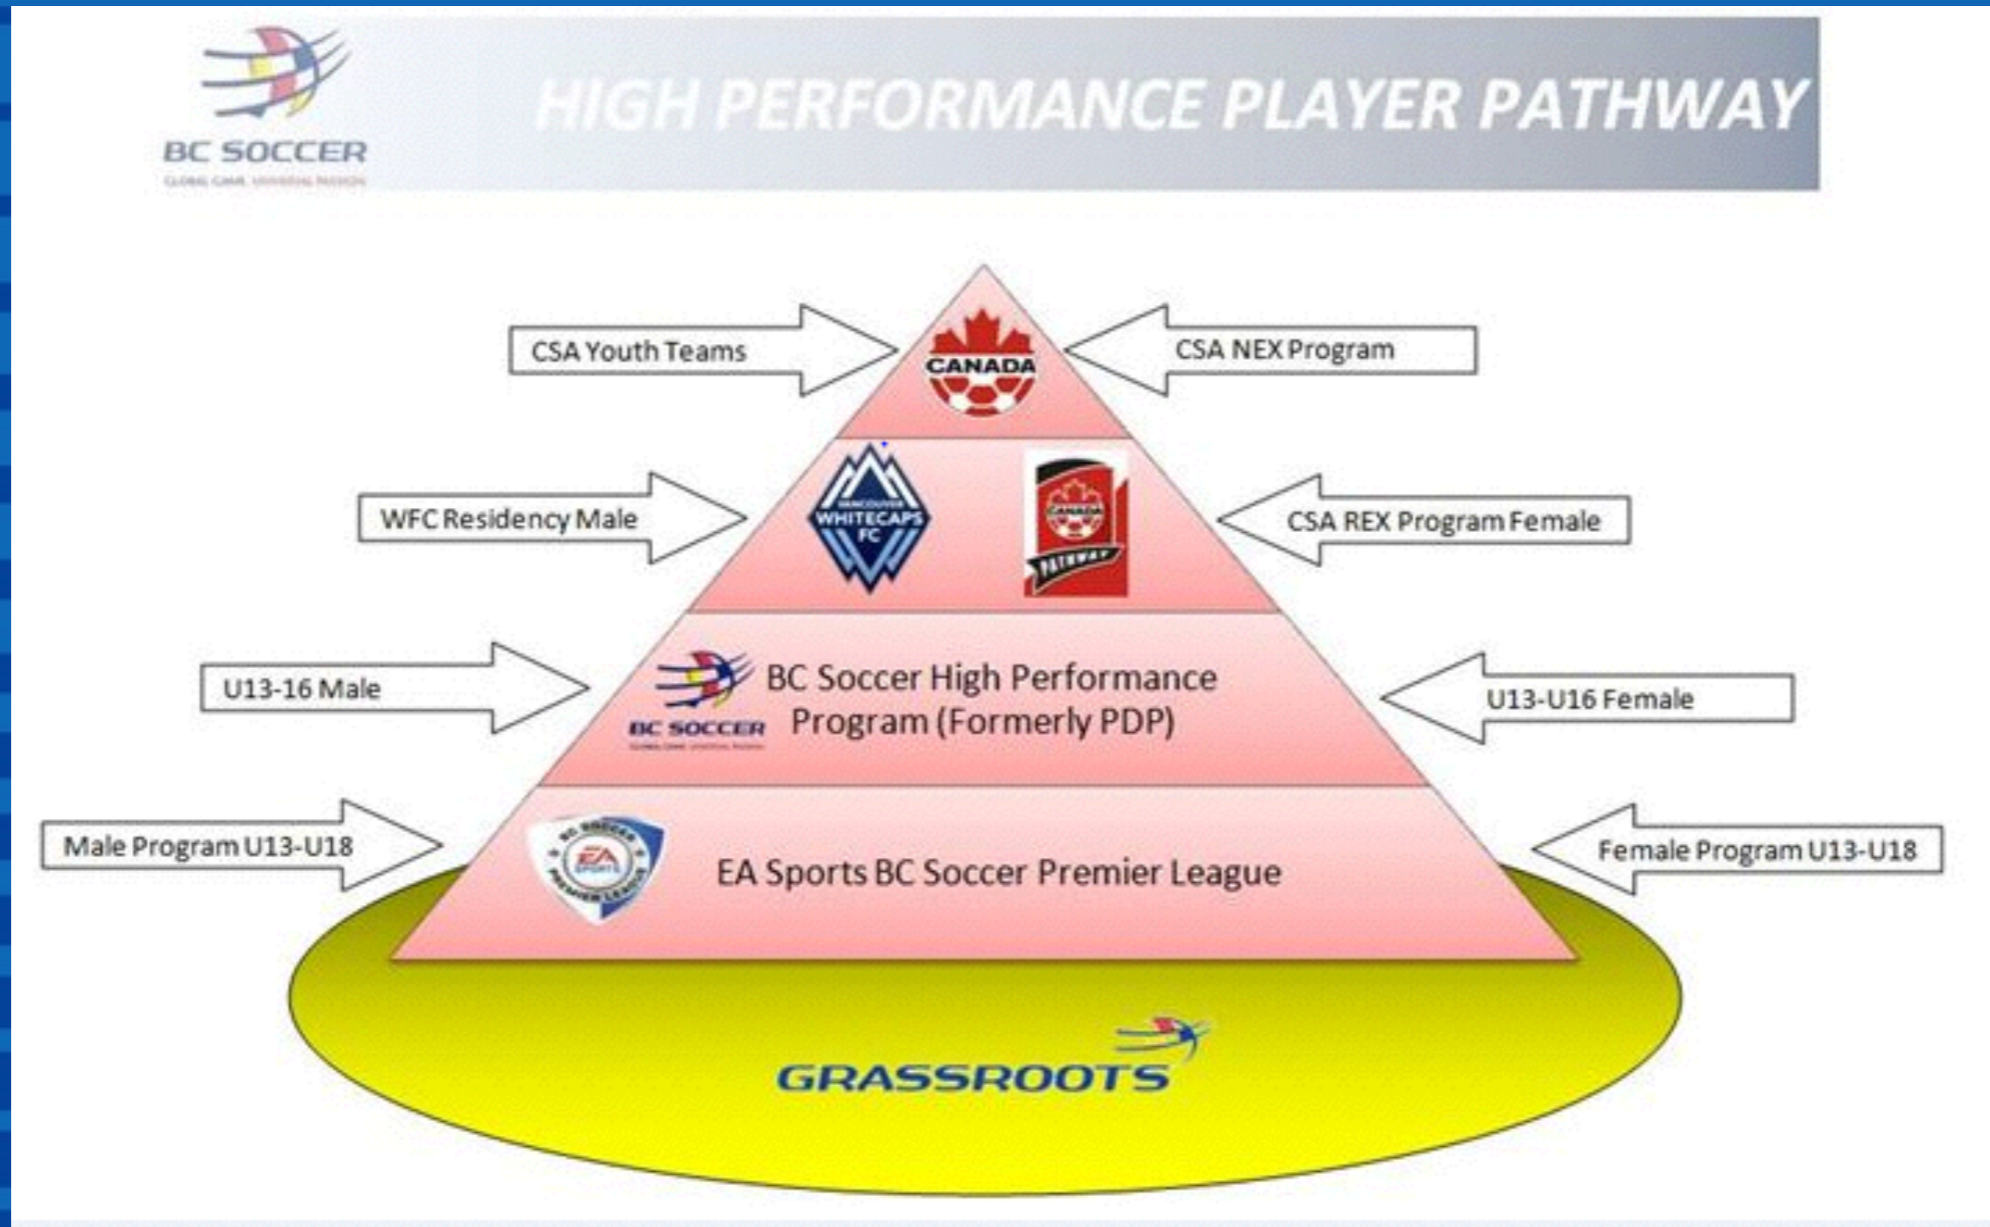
BC SOCCER
GLOBAL GAME. UNIVERSAL PASSION.

HIGH PERFORMANCE PLAYER PATHWAY

CSA Youth Teams

CANADA

CSA NEX Program

WFC Residency Male

VANCOUVER WHITECAPS FC

CANADA PATHWAY

CSA REX Program Female

U13-16 Male

BC SOCCER
GLOBAL GAME. UNIVERSAL PASSION.

BC Soccer High Performance Program (Formerly PDP)

U13-U16 Female

Male Program U13-U18

BC SOCCER EA SPORTS PREMIER LEAGUE

EA Sports BC Soccer Premier League

Female Program U13-U18

GRASSROOTS